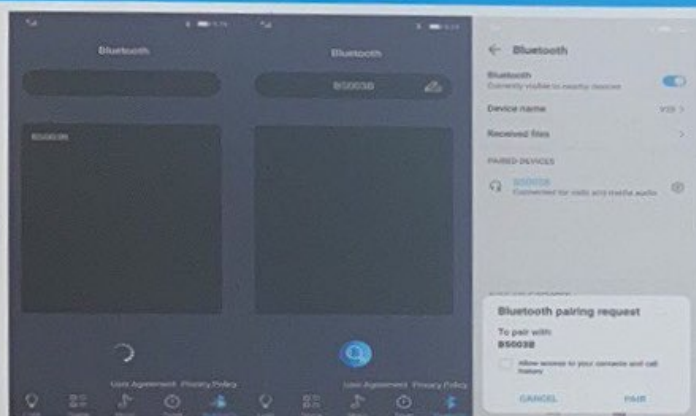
Bluetooth

BS003B

Bluetooth

BS003B

User Agreement Privacy Policy

User Agreement Privacy Policy

← Bluetooth

Bluetooth
Currently visible to nearby devices

Device name

Received files

PAIRED DEVICES

BS003B
Connected for calls and media audio

Bluetooth pairing request

To pair with:
BS003B

Allow access to your contacts and call history

CANCEL

PAIR